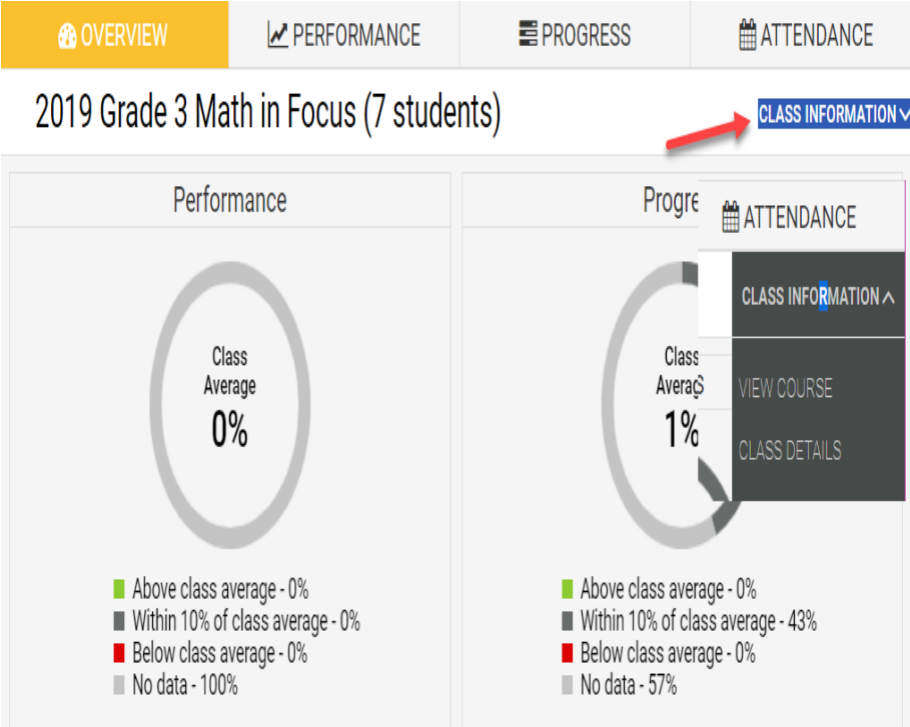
OVERVIEW PERFORMANCE PROGRESS ATTENDANCE

2019 Grade 3 Math in Focus (7 students)

CLASS INFORMATION

Performance

Class Average
0%

Above class average - 0%
Within 10% of class average - 0%
Below class average - 0%
No data - 100%

Progre

Class Averag
1%

ATTENDANCE

CLASS INFORMATION

VIEW COURSE

CLASS DETAILS

Above class average - 0%
Within 10% of class average - 43%
Below class average - 0%
No data - 57%